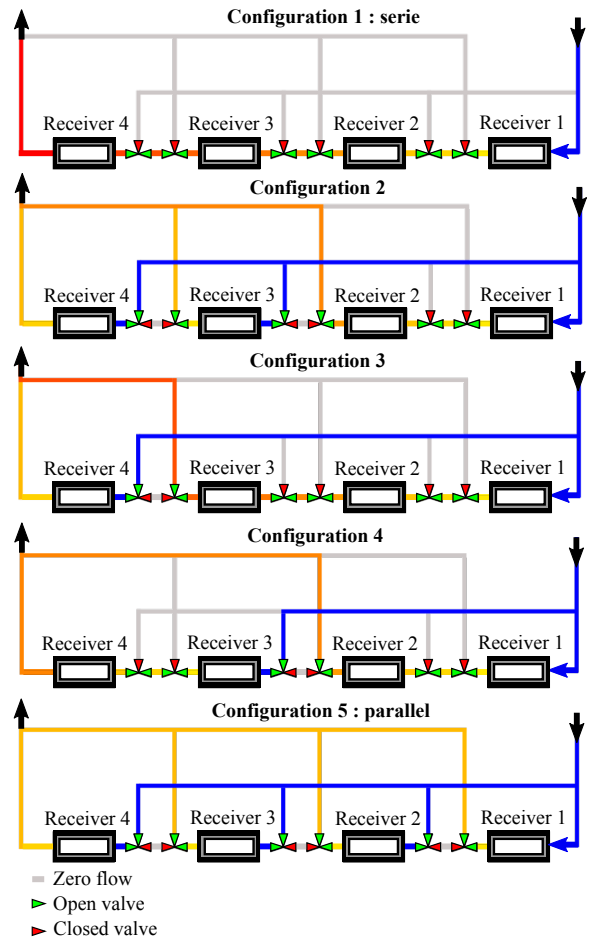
Configuration 1 : serie

Receiver 4
Receiver 3
Receiver 2
Receiver 1

Configuration 2

Receiver 4
Receiver 3
Receiver 2
Receiver 1

Configuration 3

Receiver 4
Receiver 3
Receiver 2
Receiver 1

Configuration 4

Receiver 4
Receiver 3
Receiver 2
Receiver 1

Configuration 5 : parallel

Receiver 4
Receiver 3
Receiver 2
Receiver 1

Zero flow
Open valve
Closed valve